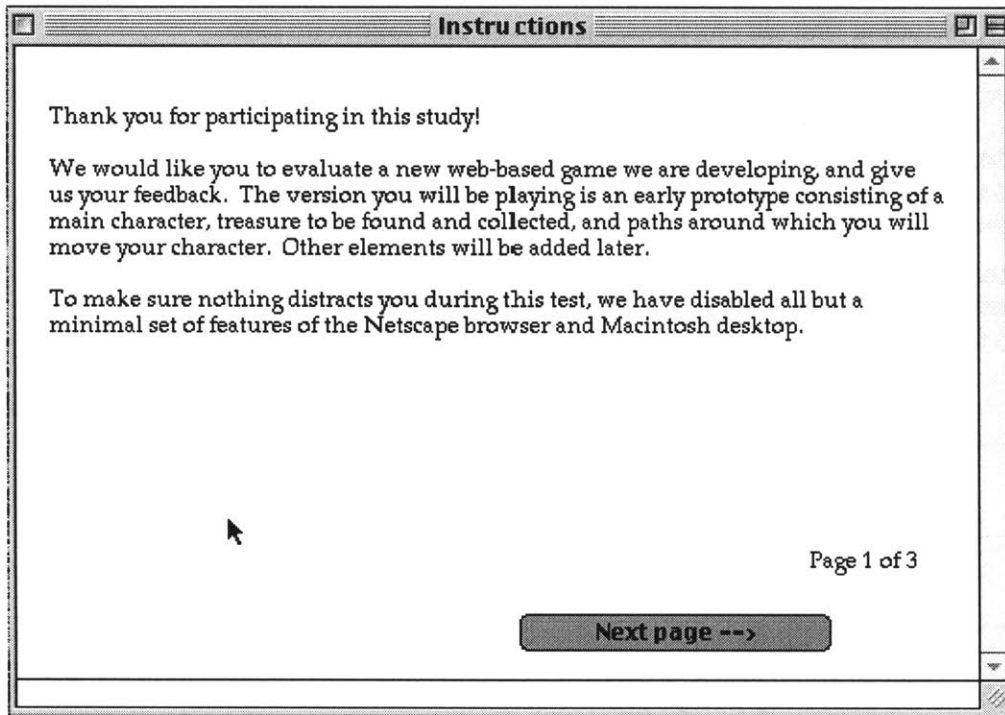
Instructions

Thank you for participating in this study!

We would like you to evaluate a new web-based game we are developing, and give us your feedback. The version you will be playing is an early prototype consisting of a main character, treasure to be found and collected, and paths around which you will move your character. Other elements will be added later.

To make sure nothing distracts you during this test, we have disabled all but a minimal set of features of the Netscape browser and Macintosh desktop.

Page 1 of 3

Next page -->